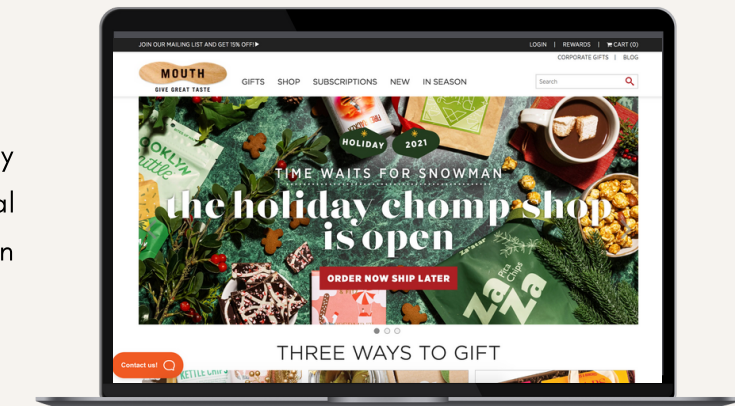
y
al
n

JOIN OUR MAILING LIST AND GET 15% OFF!▶
LOGIN | REWARDS | CART (0)
CORPORATE GIFTS | BLOG

MOUTH
GIVE GREAT TASTE

GIFTS SHOP SUBSCRIPTIONS NEW IN SEASON

Search

HOLIDAY 2021

TIME WAITS FOR SNOWMAN
the holiday chomp shop is open

ORDER NOW SHIP LATER

OOKLYN

Za Za

THREE WAYS TO GIFT

Contact us!